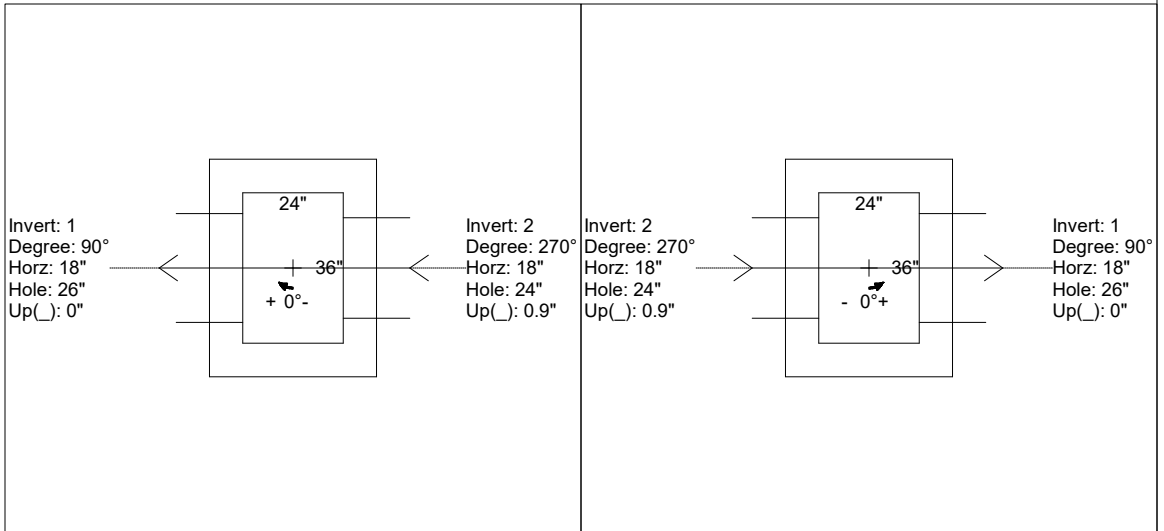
24"

Invert: 1
Degree: 90°
Horz: 18"
Hole: 26"
Up(_): 0"

36"

+ 0°-

Invert: 2
Degree: 270°
Horz: 18"
Hole: 24"
Up(_): 0.9"

Invert: 2
Degree: 270°
Horz: 18"
Hole: 24"
Up(_): 0.9"

24"

36"

- 0°+

Invert: 1
Degree: 90°
Horz: 18"
Hole: 26"
Up(_): 0"